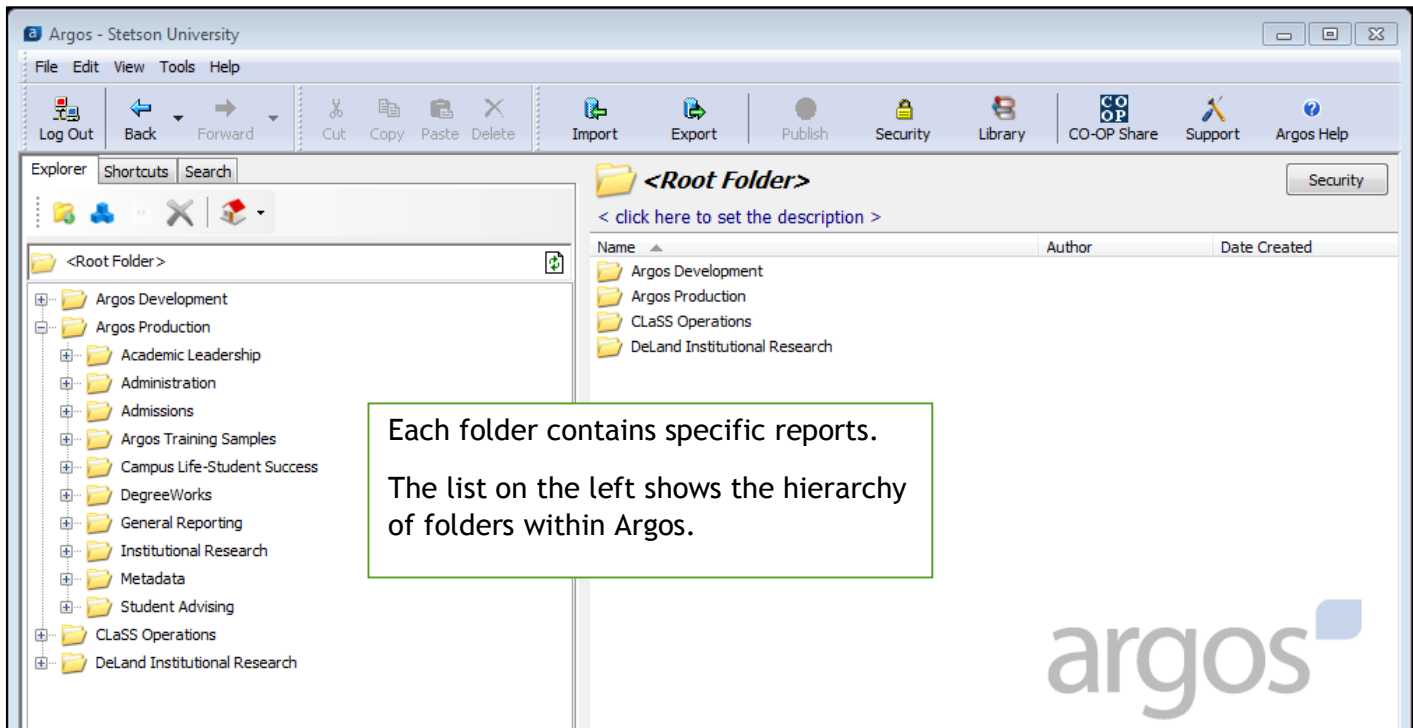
Argos - Stetson University

File Edit View Tools Help

Log Out Back Forward Cut Copy Paste Delete Import Export Publish Security Library CO-OP Share Support Argos Help

Explorer Shortcuts Search

<Root Folder>

Argos Development
Argos Production
Academic Leadership
Administration
Admissions
Argos Training Samples
Campus Life-Student Success
DegreeWorks
General Reporting
Institutional Research
Metadata
Student Advising
CLaSS Operations
DeLand Institutional Research

<Root Folder>

Security

< click here to set the description >

| Name | Author | Date Created |
|---|---|---|
| Argos Development | | |
| Argos Production | | |
| CLaSS Operations | | |
| DeLand Institutional Research | | |

Each folder contains specific reports.

The list on the left shows the hierarchy of folders within Argos.

argos